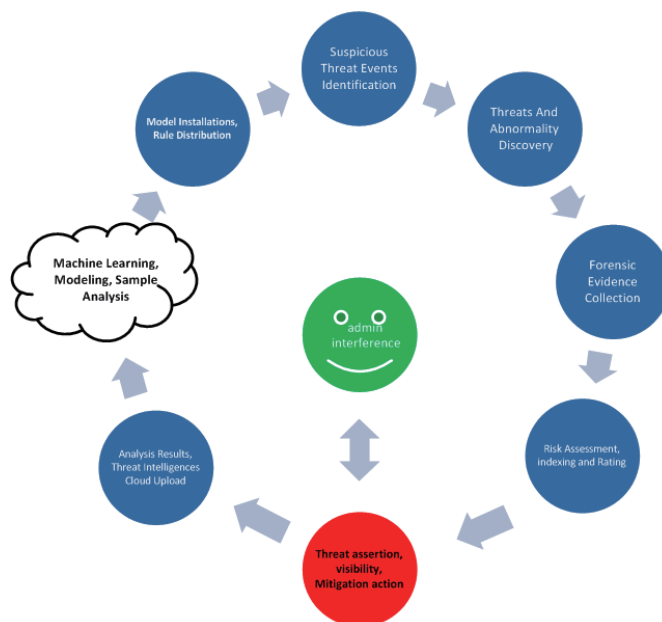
Suspicious Threat Events Identification

Threats And Abnormality Discovery

Forensic Evidence Collection

Risk Assessment, indexing and Rating

Threat assertion, visibility, Mitigation action

Analysis Results, Threat Intelligences Cloud Upload

Machine Learning, Modeling, Sample Analysis

Model Installations, Rule Distribution

admin interference